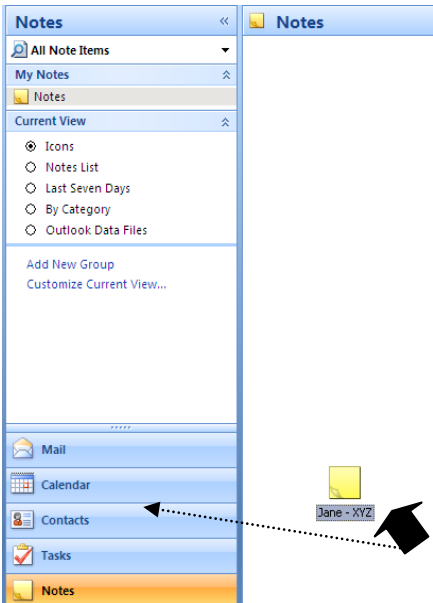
Notes «
All Note Items
My Notes
Notes
Current View
Icons
Notes List
Last Seven Days
By Category
Outlook Data Files
Add New Group
Customize Current View...
Mail
Calendar
Contacts
Tasks
Notes

Notes
Jane - XYZ